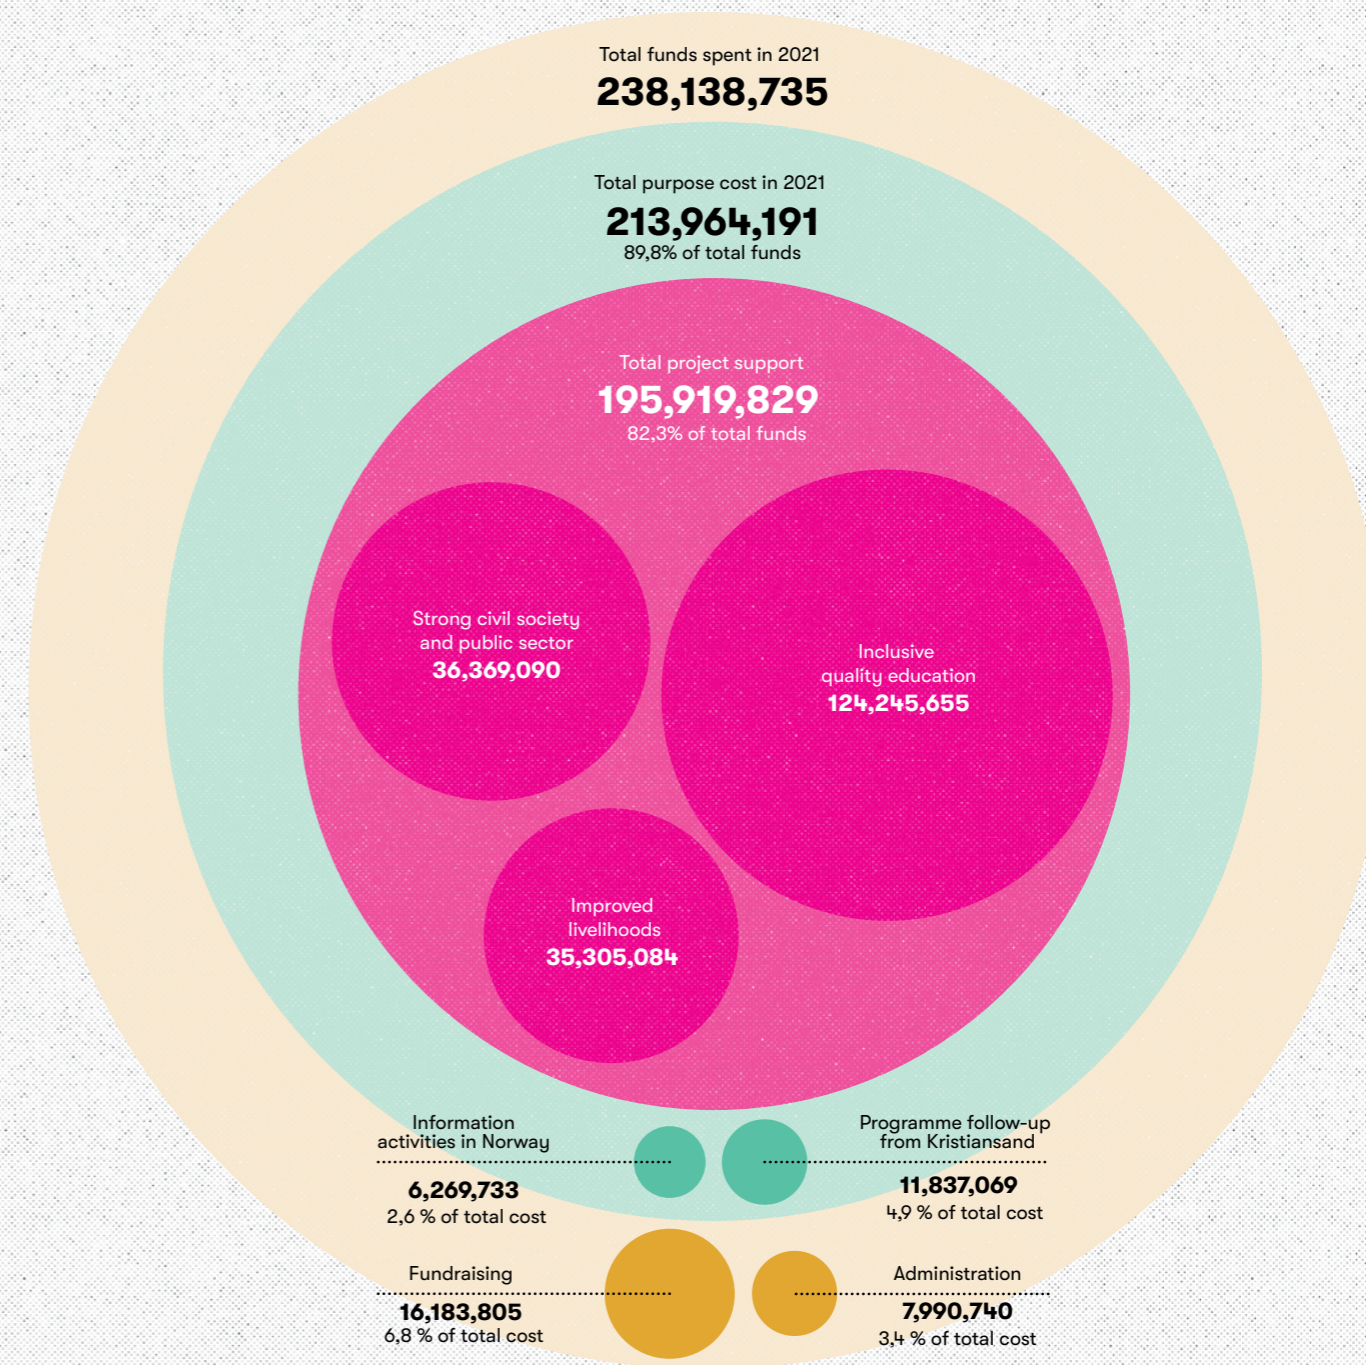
Total funds spent in 2021
238,138,735

Total purpose cost in 2021
213,964,191
89,8% of total funds

Total project support
195,919,829
82,3% of total funds

Strong civil society and public sector
36,369,090

Inclusive quality education
124,245,655

Improved livelihoods
35,305,084

Information activities in Norway
6,269,733
2,6 % of total cost

Programme follow-up from Kristiansand
11,837,069
4,9 % of total cost

Fundraising
16,183,805
6,8 % of total cost

Administration
7,990,740
3,4 % of total cost